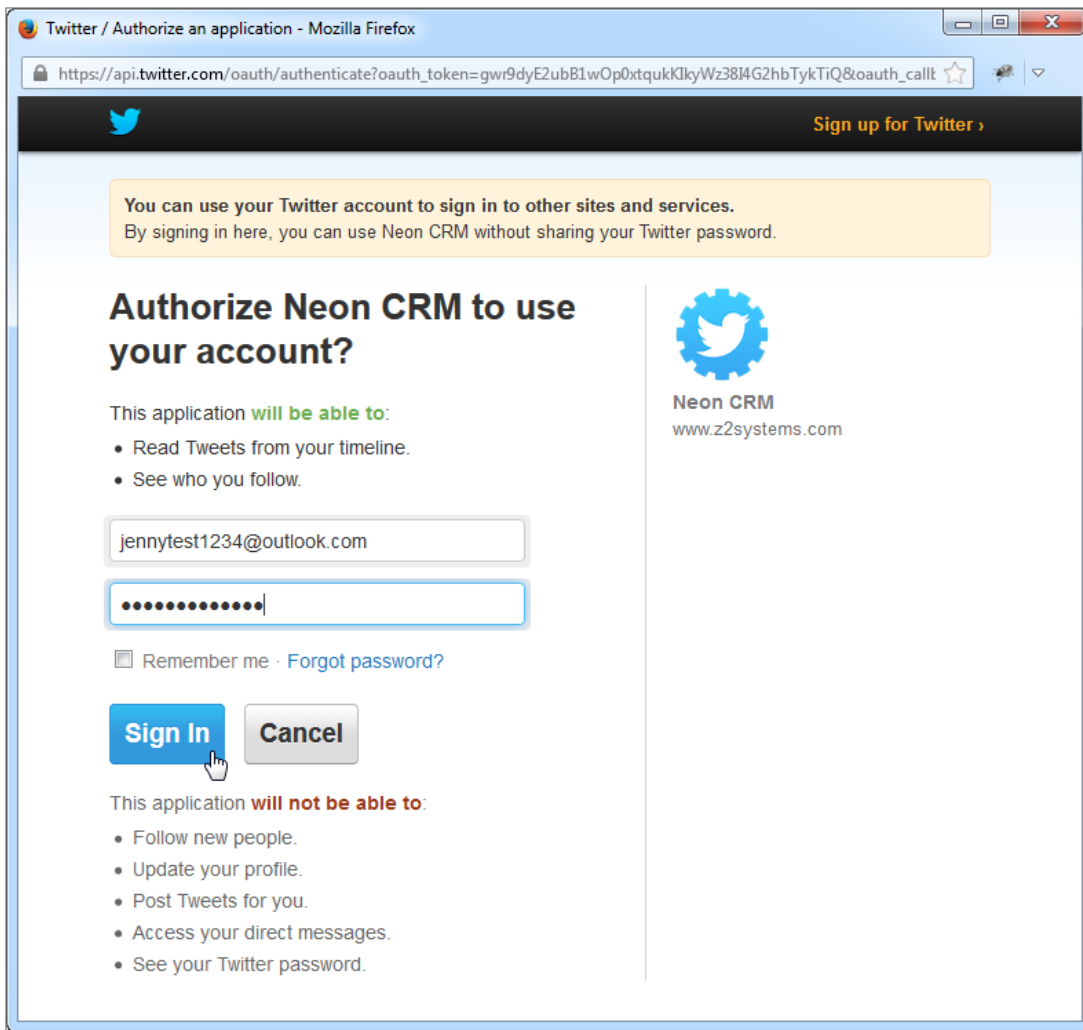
Twitter / Authorize an application - Mozilla Firefox

https://api.twitter.com/oauth/authenticate?oauth_token=gwr9dyE2ubB1wOp0xtqukKIkyWz38I4G2hbTykTiQ&oauth_callb

Sign up for Twitter ›

You can use your Twitter account to sign in to other sites and services.
By signing in here, you can use Neon CRM without sharing your Twitter password.

Authorize Neon CRM to use your account?

This application will be able to:

- Read Tweets from your timeline.
- See who you follow.

jennytest1234@outlook.com

•••••••••••••

Remember me · Forgot password?

Sign In

Cancel

This application will not be able to:

- Follow new people.
- Update your profile.
- Post Tweets for you.
- Access your direct messages.
- See your Twitter password.

Neon CRM
www.z2systems.com